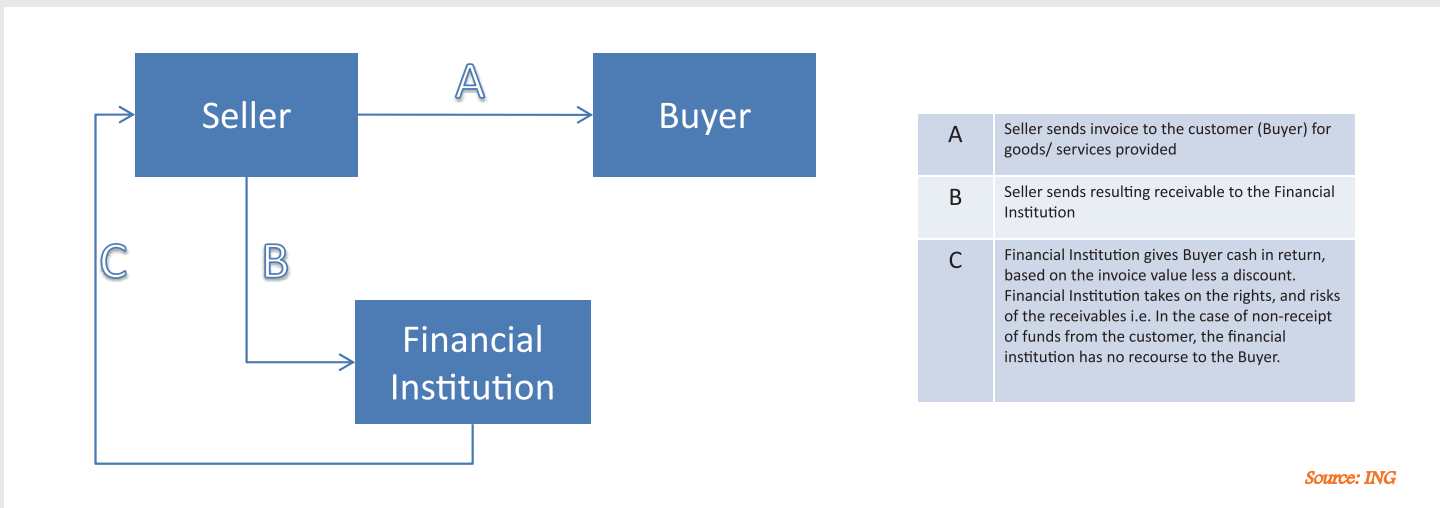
Seller

A

Buyer

C

B

Financial Institution

| A | Seller sends invoice to the customer (Buyer) for goods/ services provided |
|---|---|
| B | Seller sends resulting receivable to the Financial Institution |
| C | Financial Institution gives Buyer cash in return, based on the invoice value less a discount. Financial Institution takes on the rights, and risks of the receivables i.e. In the case of non-receipt of funds from the customer, the financial institution has no recourse to the Buyer. |

Source: ING